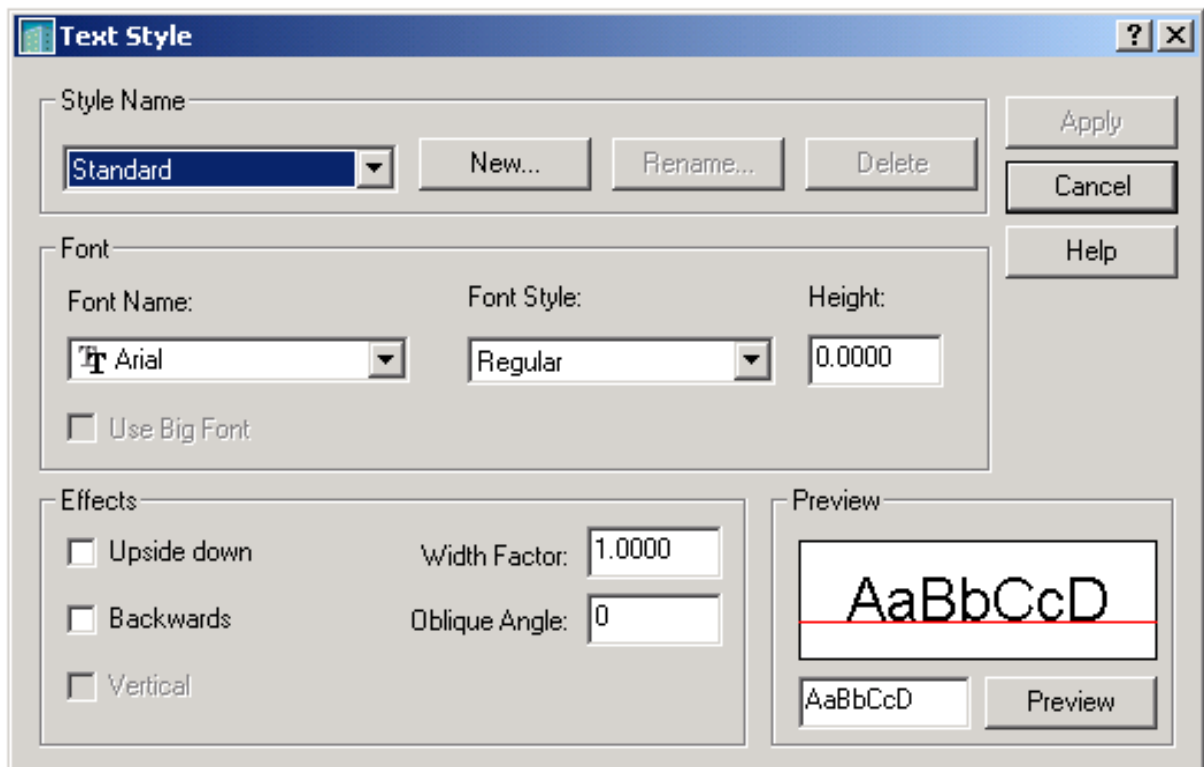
Text Style

?
X

Style Name

Standard

New...

Rename...

Delete

Apply

Cancel

Help

Font

Font Name:

Arial

Font Style:

Regular

Height:

0.0000

Use Big Font

Effects

Upside down

Backwards

Vertical

Width Factor:

1.0000

Oblique Angle:

0

Preview

AaBbCcD

AaBbCcD

Preview